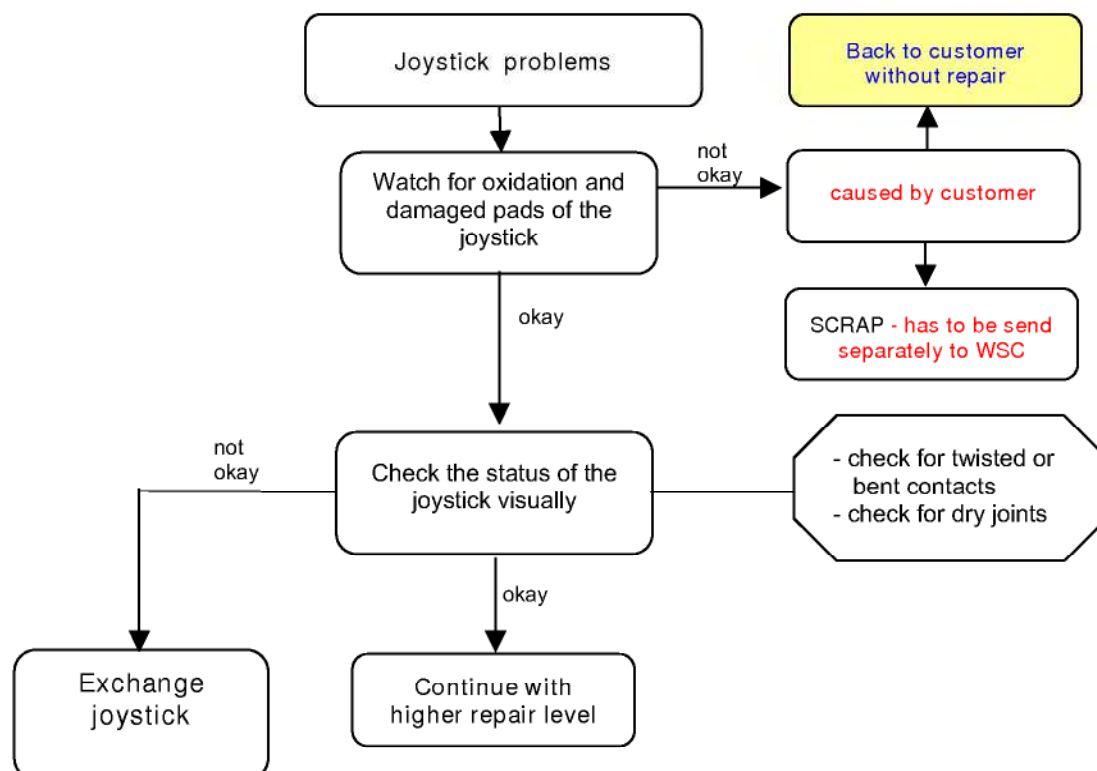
Joystick problems

Back to customer without repair

not okay

Watch for oxidation and damaged pads of the joystick

caused by customer

SCRAP - has to be send separately to WSC

okay

not okay

Check the status of the joystick visually

- check for twisted or bent contacts
- check for dry joints

okay

Exchange joystick

Continue with higher repair level